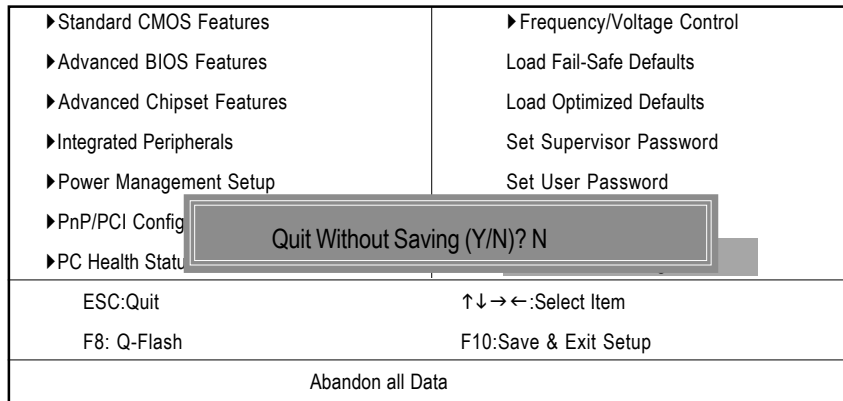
▶Standard CMOS Features

▶Advanced BIOS Features

▶Advanced Chipset Features

▶Integrated Peripherals

▶Power Management Setup

▶PnP/PCI Config

▶PC Health Statu

▶Frequency/Voltage Control

Load Fail-Safe Defaults

Load Optimized Defaults

Set Supervisor Password

Set User Password

Quit Without Saving (Y/N)? N

ESC:Quit

↑↓→←:Select Item

F8: Q-Flash

F10:Save & Exit Setup

Abandon all Data